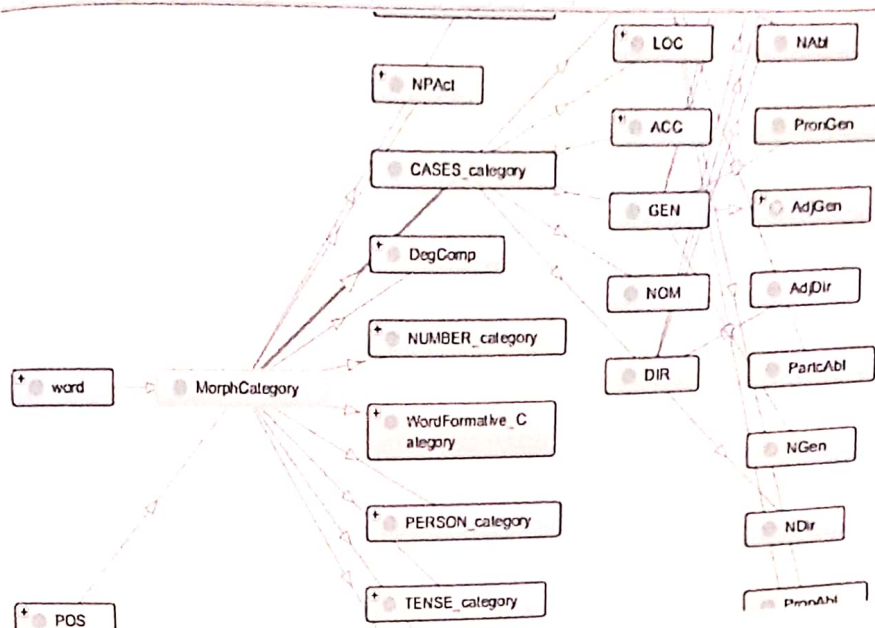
LOC

NAbl

NPAct

ACC

PronGen

CASES_category

GEN

AdjGen

DegComp

NOM

AdjDir

NUMBER_category

DIR

PartcAbl

word

MorphCategory

WordFormative_Category

NGen

PERSON_category

NDir

POS

TENSE_category

PronAbl